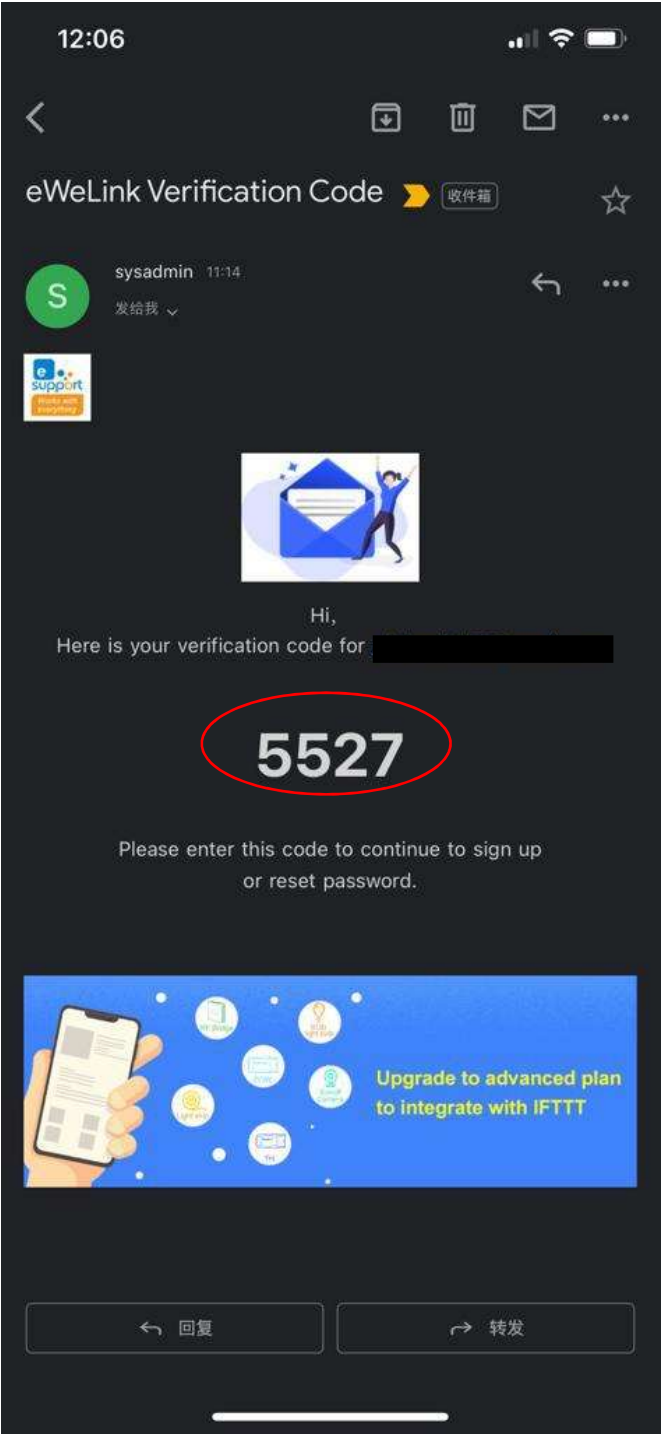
12:06

eWeLink Verification Code 收件箱

sysadmin 11:14
发给我

e support
Works with everything

Hi,
Here is your verification code for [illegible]

5527

Please enter this code to continue to sign up or reset password.

Upgrade to advanced plan to integrate with IFTTT

回复

转发